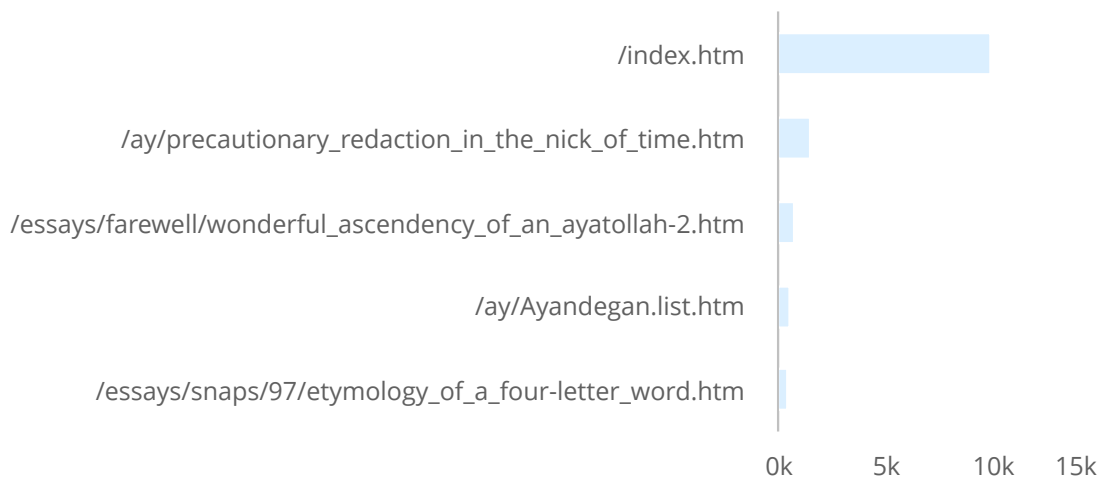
/index.htm

/ay/precautionary_redaction_in_the_nick_of_time.htm

/essays/farewell/wonderful_ascendency_of_an_ayatollah-2.htm

/ay/Ayandegan.list.htm

/essays/snaps/97/etymology_of_a_four-letter_word.htm

0k 5k 10k 15k